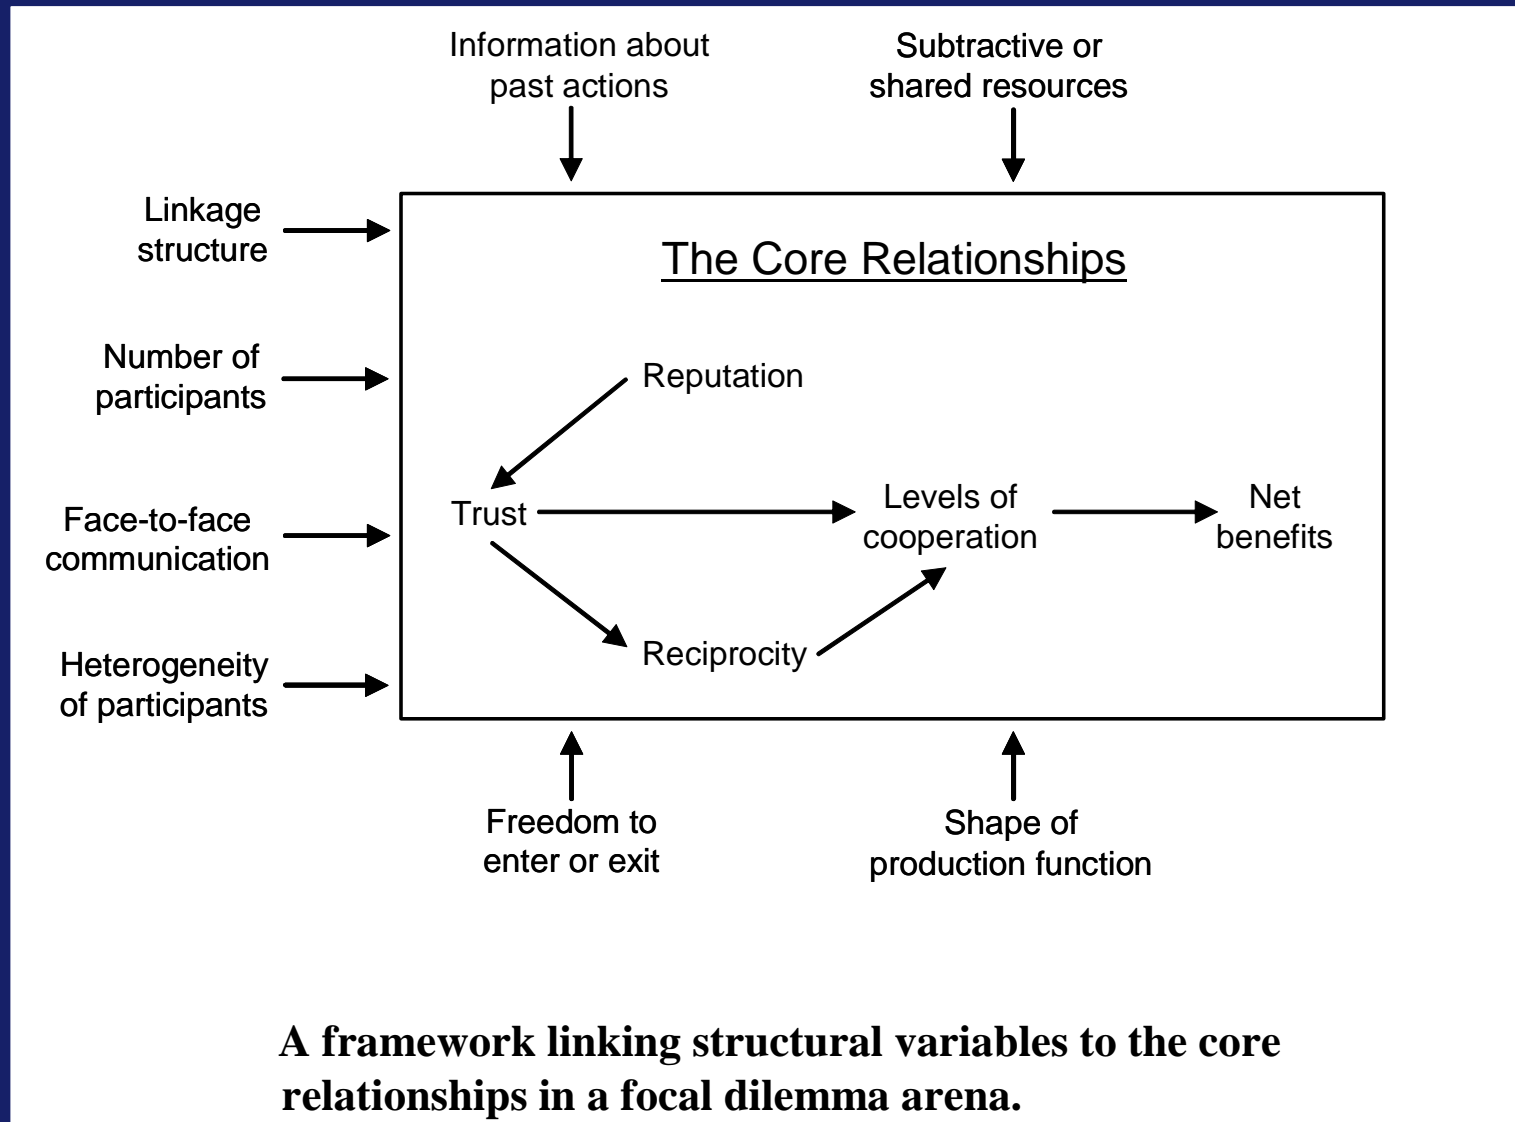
Information about past actions

Subtractive or shared resources

Linkage structure

Number of participants

Face-to-face communication

Heterogeneity of participants

The Core Relationships

Reputation

Trust

Levels of cooperation

Net benefits

Reciprocity

Freedom to enter or exit

Shape of production function

A framework linking structural variables to the core relationships in a focal dilemma arena.